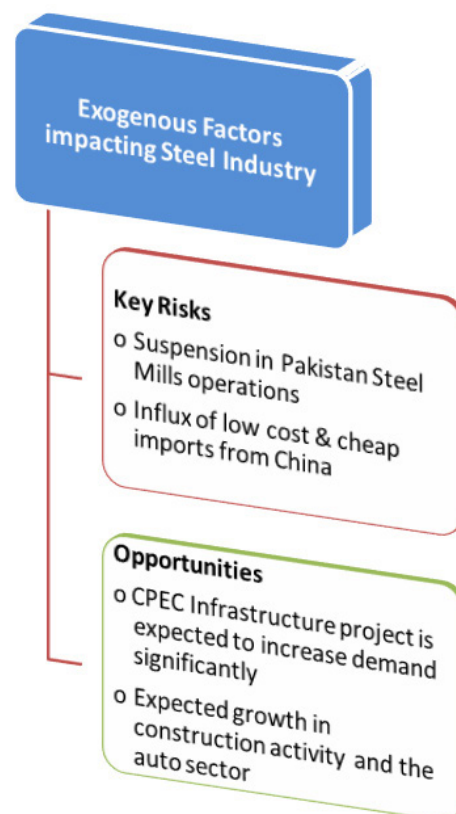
Exogenous Factors impacting Steel Industry

Key Risks
o Suspension in Pakistan Steel Mills operations
o Influx of low cost & cheap imports from China

Opportunities
o CPEC Infrastructure project is expected to increase demand significantly
o Expected growth in construction activity and the auto sector